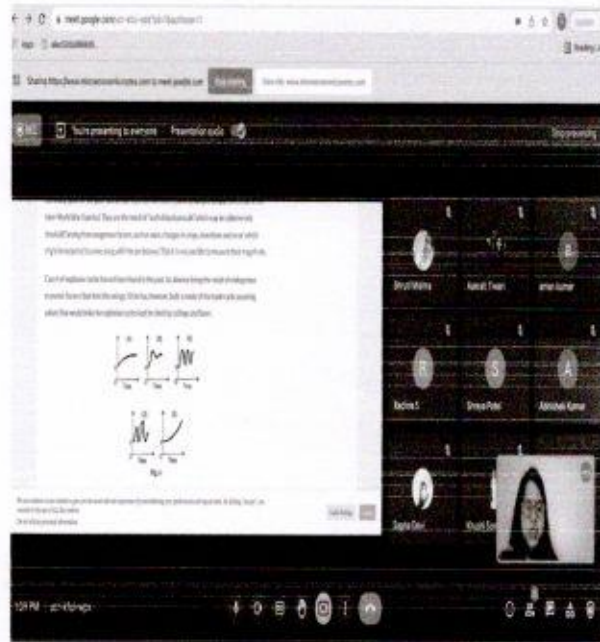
meet.google.com

Sharing

You're presenting to everyone

Presentation audio

Stop presenting

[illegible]

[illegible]

Shruti Mishra

Aakriti Tiwari

aman kumar

R

Rachna S

S

Shreya Patel

A

Abhishek Kumar

Sapna Devi

Khushi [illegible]

1:09 PM